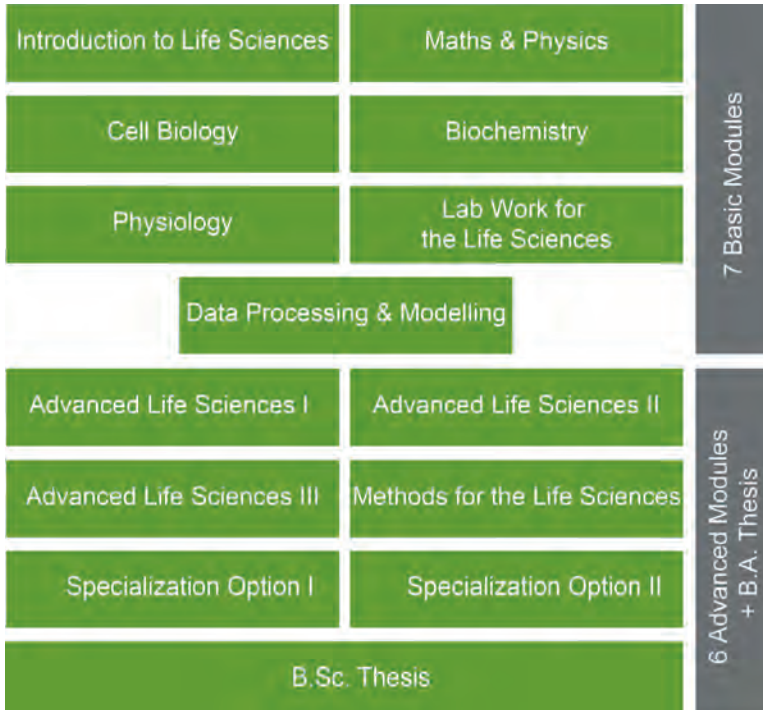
Introduction to Life Sciences

Maths & Physics

Cell Biology

Biochemistry

Physiology

Lab Work for the Life Sciences

Data Processing & Modelling

7 Basic Modules

Advanced Life Sciences I

Advanced Life Sciences II

Advanced Life Sciences III

Methods for the Life Sciences

Specialization Option I

Specialization Option II

B.Sc. Thesis

6 Advanced Modules + B.A. Thesis